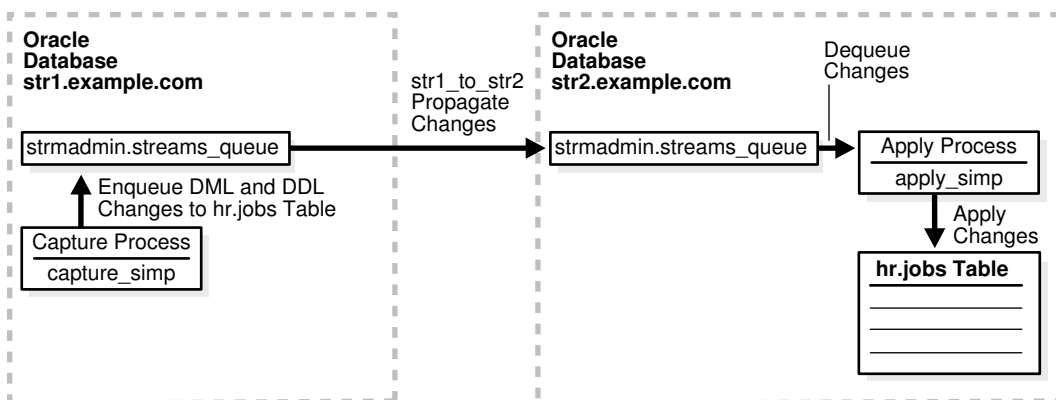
Oracle Database str1.example.com

strmadmin.streams_queue

Enqueue DML and DDL Changes to hr.jobs Table

Capture Process

capture_simp

str1_to_str2 Propagate Changes

Oracle Database str2.example.com

strmadmin.streams_queue

Dequeue Changes

Apply Process

apply_simp

Apply Changes

hr.jobs Table